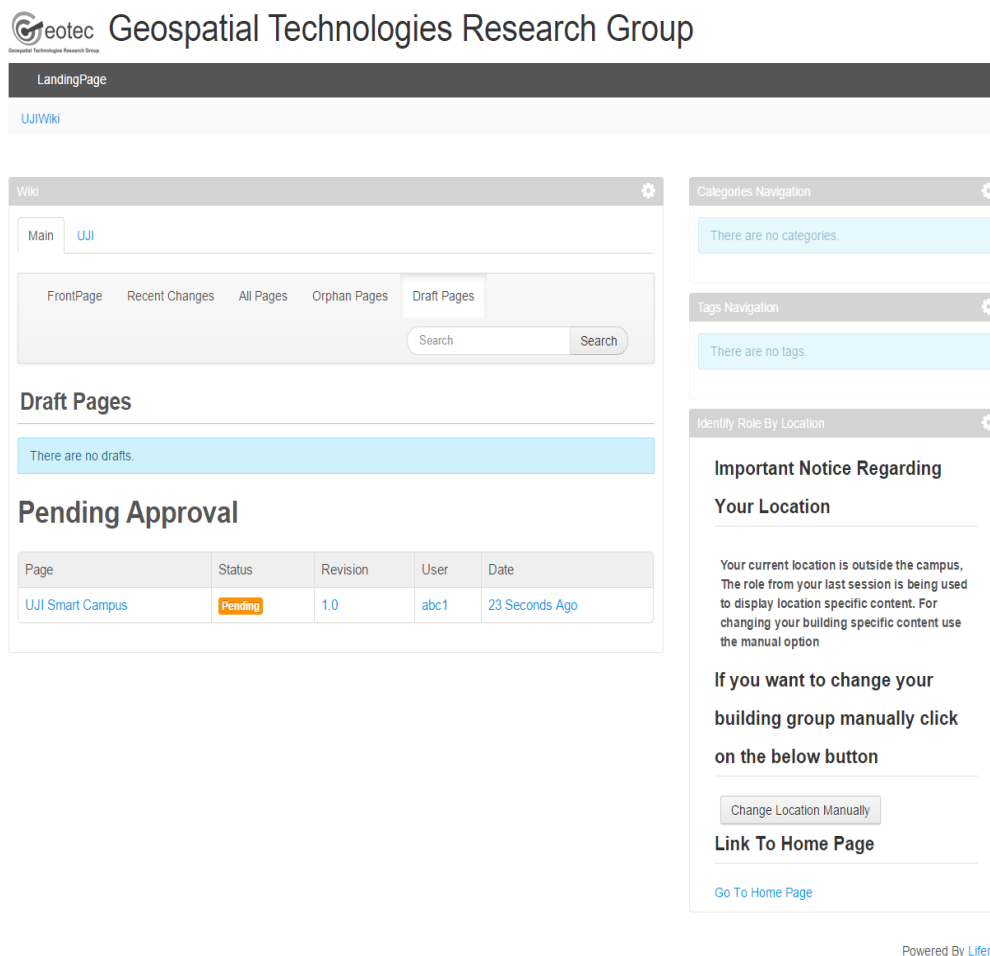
Geotec Geospatial Technologies Research Group
Geospatial Technologies Research Group

LandingPage

UJIWiki

Wiki

Main UJI

FrontPage Recent Changes All Pages Orphan Pages Draft Pages

Search Search

Draft Pages

There are no drafts.

Pending Approval

| Page | Status | Revision | User | Date |
|---|---|---|---|---|
| UJI Smart Campus | Pending | 1.0 | abc1 | 23 Seconds Ago |

Categories Navigation

There are no categories.

Tags Navigation

There are no tags.

Identify Role By Location

Important Notice Regarding Your Location

Your current location is outside the campus, The role from your last session is being used to display location specific content. For changing your building specific content use the manual option

If you want to change your building group manually click on the below button

Change Location Manually

Link To Home Page

Go To Home Page

Powered By Lifer